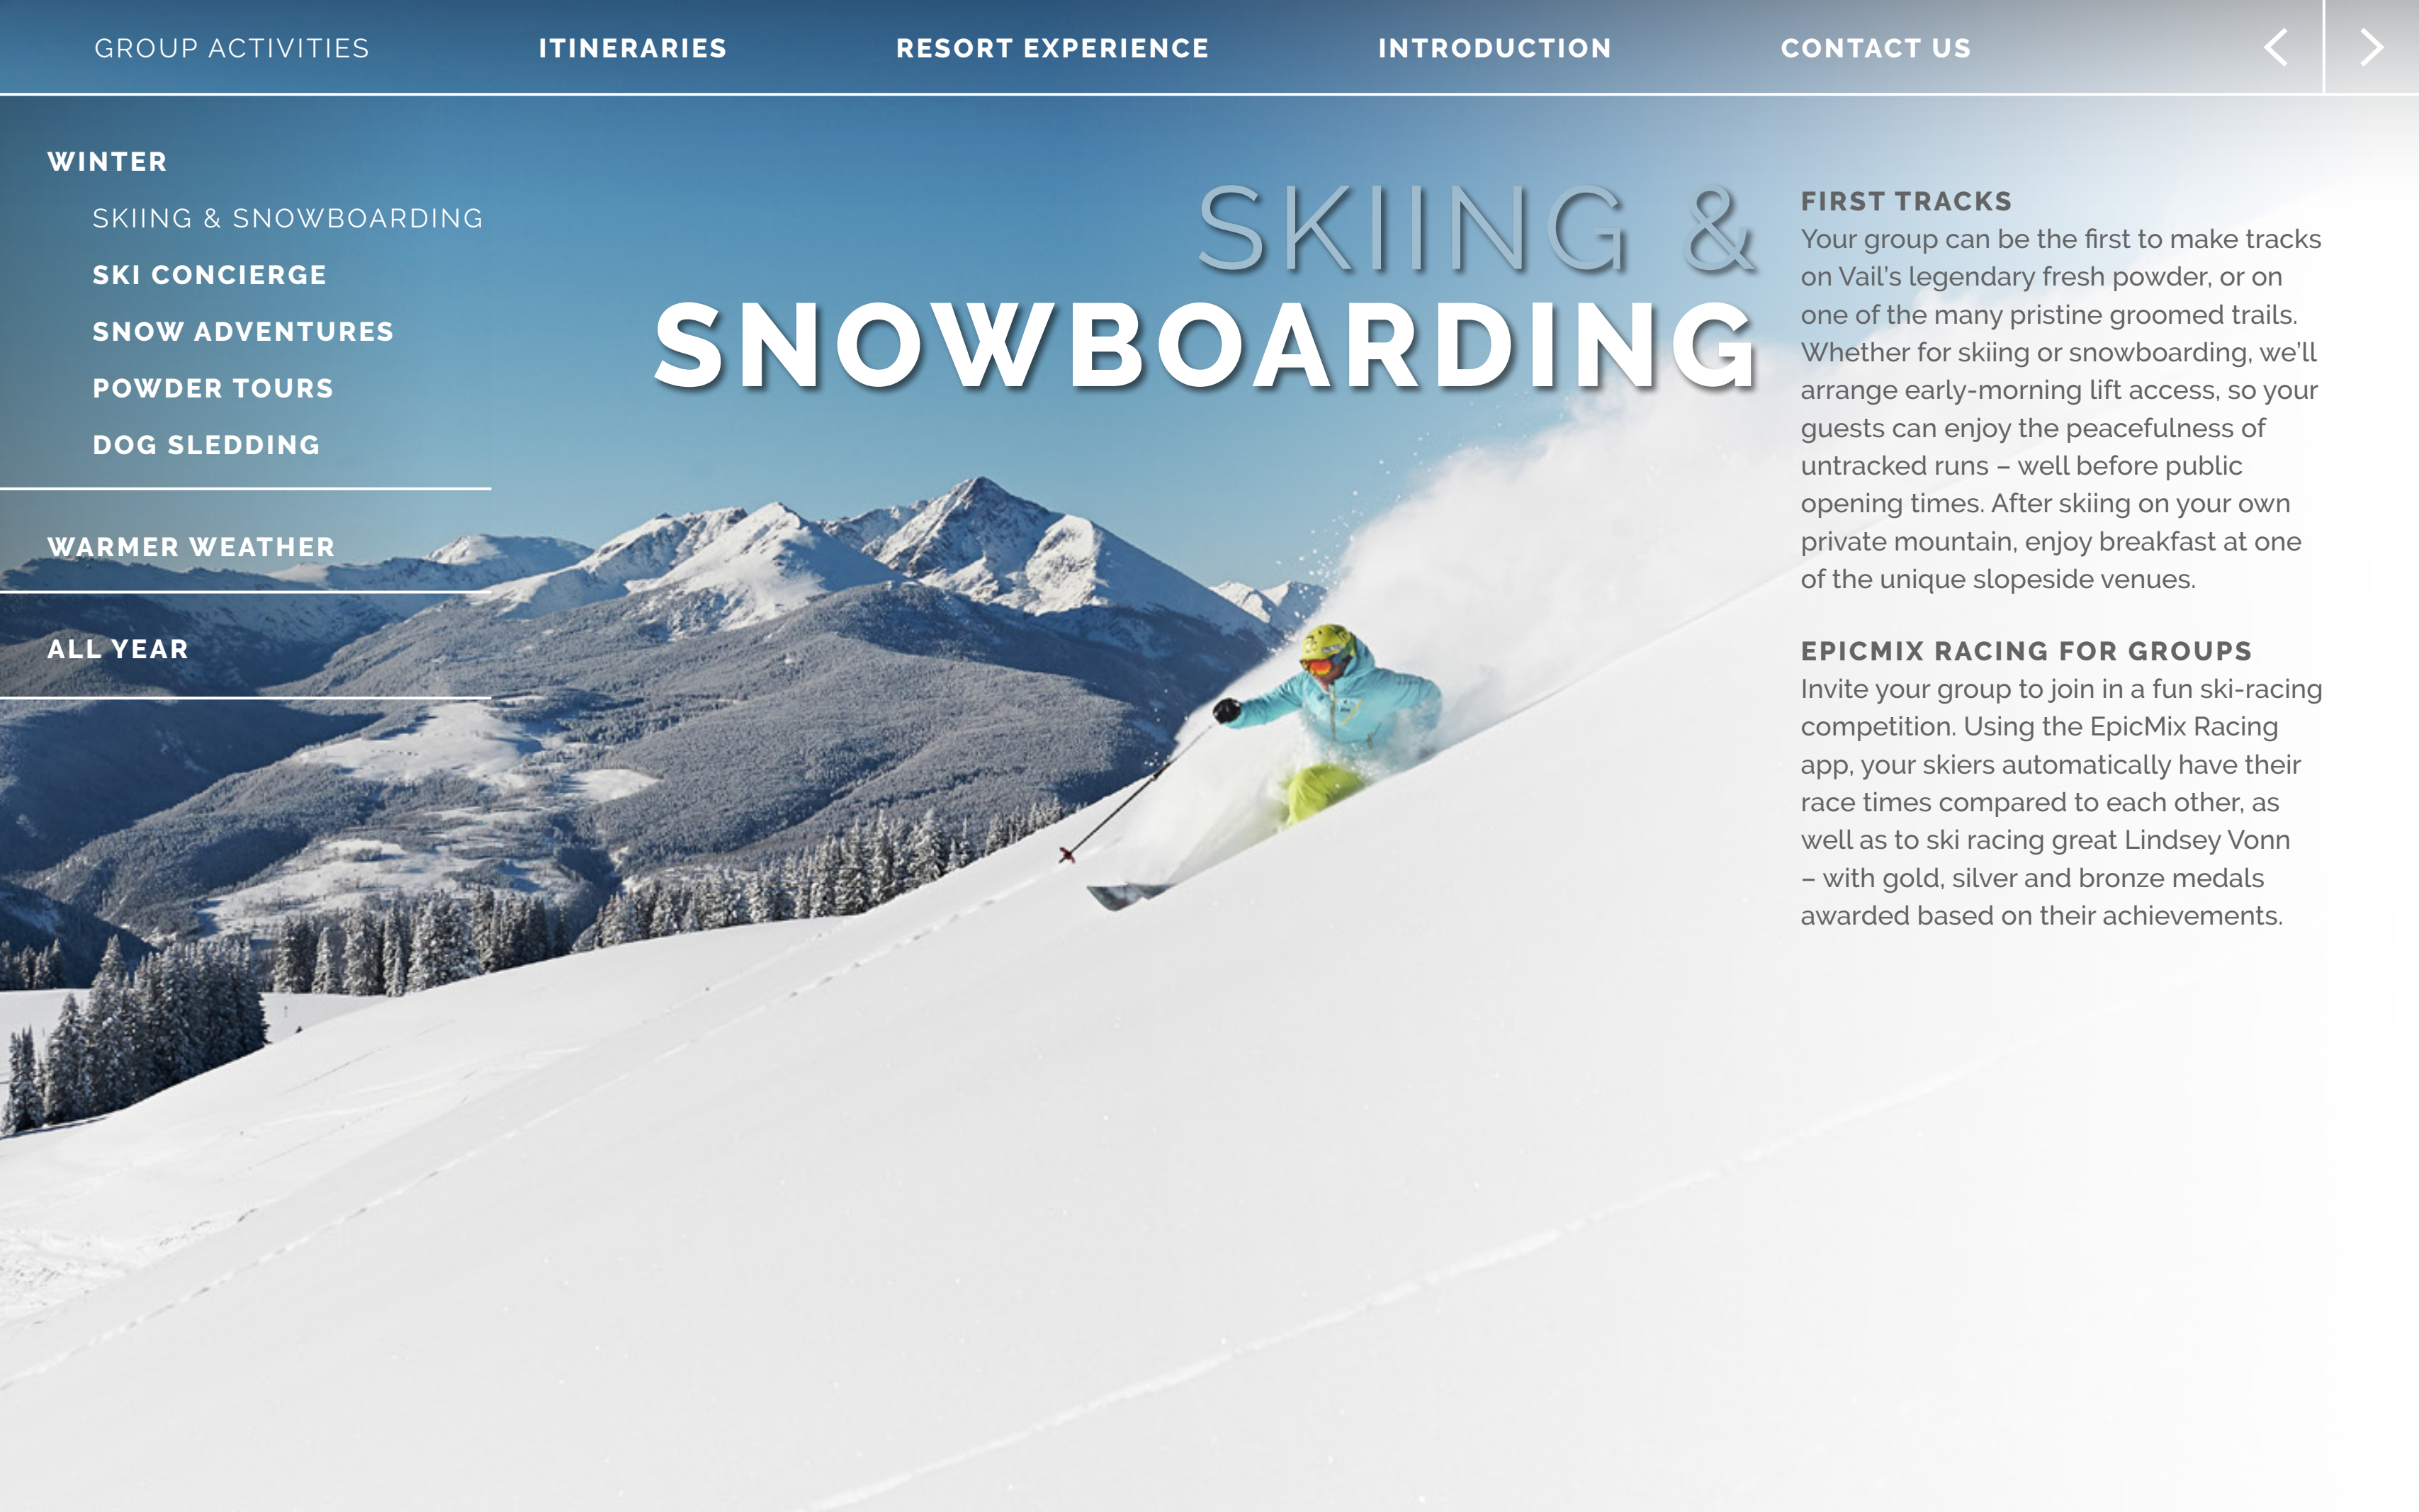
GROUP ACTIVITIES ITINERARIES RESORT EXPERIENCE INTRODUCTION CONTACT US

WINTER

SKIING & SNOWBOARDING

SKI CONCIERGE

SNOW ADVENTURES

POWDER TOURS

DOG SLEDDING

WARMER WEATHER

ALL YEAR

SKIING & SNOWBOARDING

FIRST TRACKS
Your group can be the first to make tracks on Vail's legendary fresh powder, or on one of the many pristine groomed trails. Whether for skiing or snowboarding, we'll arrange early-morning lift access, so your guests can enjoy the peacefulness of untracked runs – well before public opening times. After skiing on your own private mountain, enjoy breakfast at one of the unique slopeside venues.

EPICMIX RACING FOR GROUPS
Invite your group to join in a fun ski-racing competition. Using the EpicMix Racing app, your skiers automatically have their race times compared to each other, as well as to ski racing great Lindsey Vonn – with gold, silver and bronze medals awarded based on their achievements.